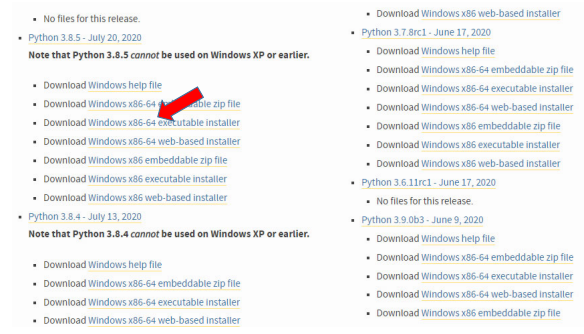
• No files for this release.

• Python 3.8.5 - July 20, 2020

Note that Python 3.8.5 *cannot* be used on Windows XP or earlier.

• Download Windows help file
• Download Windows x86-64 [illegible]ble zip file
• Download Windows x86-64 executable installer
• Download Windows x86-64 web-based installer
• Download Windows x86 embeddable zip file
• Download Windows x86 executable installer
• Download Windows x86 web-based installer

• Python 3.8.4 - July 13, 2020

Note that Python 3.8.4 *cannot* be used on Windows XP or earlier.

• Download Windows help file
• Download Windows x86-64 embeddable zip file
• Download Windows x86-64 executable installer
• Download Windows x86-64 web-based installer

• Download Windows x86 web-based installer

• Python 3.7.8rc1 - June 17, 2020
• Download Windows help file
• Download Windows x86-64 embeddable zip file
• Download Windows x86-64 executable installer
• Download Windows x86-64 web-based installer
• Download Windows x86 embeddable zip file
• Download Windows x86 executable installer
• Download Windows x86 web-based installer

• Python 3.6.11rc1 - June 17, 2020
• No files for this release.

• Python 3.9.0b3 - June 9, 2020
• Download Windows help file
• Download Windows x86-64 embeddable zip file
• Download Windows x86-64 executable installer
• Download Windows x86-64 web-based installer
• Download Windows x86 embeddable zip file